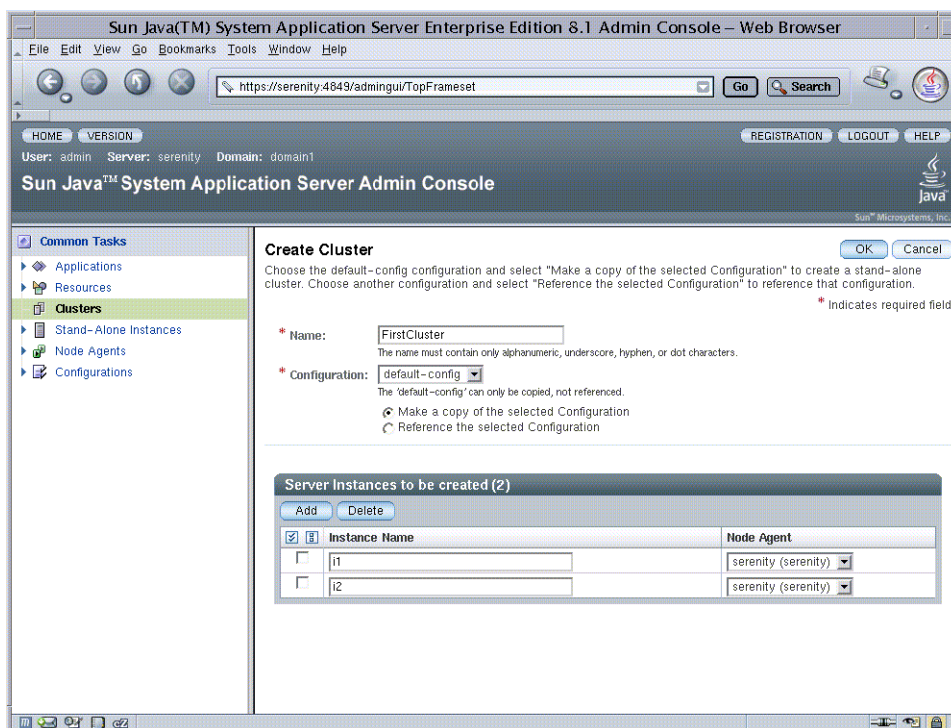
Sun Java(TM) System Application Server Enterprise Edition 8.1 Admin Console – Web Browser

File Edit View Go Bookmarks Tools Window Help

https://serenity:4849/admingui/TopFrameset

Go Search

HOME VERSION

REGISTRATION LOGOUT HELP

User: admin Server: serenity Domain: domain1

Sun Java™ System Application Server Admin Console

Java

Sun™ Microsystems, Inc.

Common Tasks

Applications

Resources

Clusters

Stand-Alone Instances

Node Agents

Configurations

Create Cluster

OK Cancel

Choose the default-config configuration and select "Make a copy of the selected Configuration" to create a stand-alone cluster. Choose another configuration and select "Reference the selected Configuration" to reference that configuration.

* Indicates required field

* Name: FirstCluster

The name must contain only alphanumeric, underscore, hyphen, or dot characters.

* Configuration: default-config

The 'default-config' can only be copied, not referenced.

Make a copy of the selected Configuration

Reference the selected Configuration

Server Instances to be created (2)

Add Delete

| | Instance Name | Node Agent |
|---|---|---|
| | i1 | serenity (serenity) |
| | i2 | serenity (serenity) |